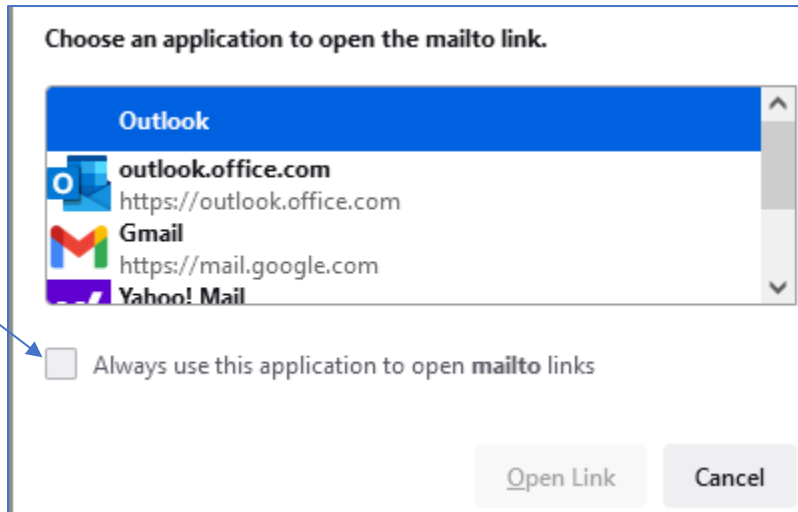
Choose an application to open the mailto link.

Outlook

outlook.office.com
https://outlook.office.com

Gmail
https://mail.google.com

Yahoo! Mail

Always use this application to open mailto links

Open Link

Cancel